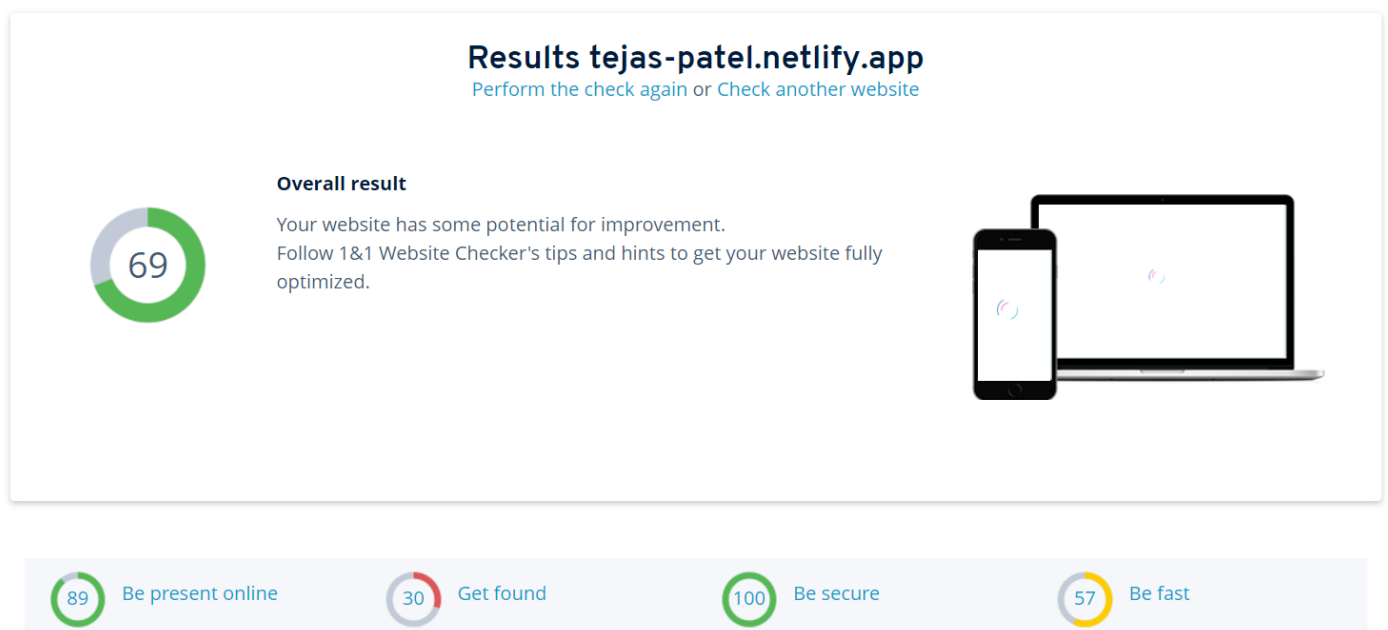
Results tejas-patel.netlify.app
Perform the check again or Check another website

69

Overall result

Your website has some potential for improvement.
Follow 1&1 Website Checker's tips and hints to get your website fully optimized.

89 Be present online
30 Get found
100 Be secure
57 Be fast